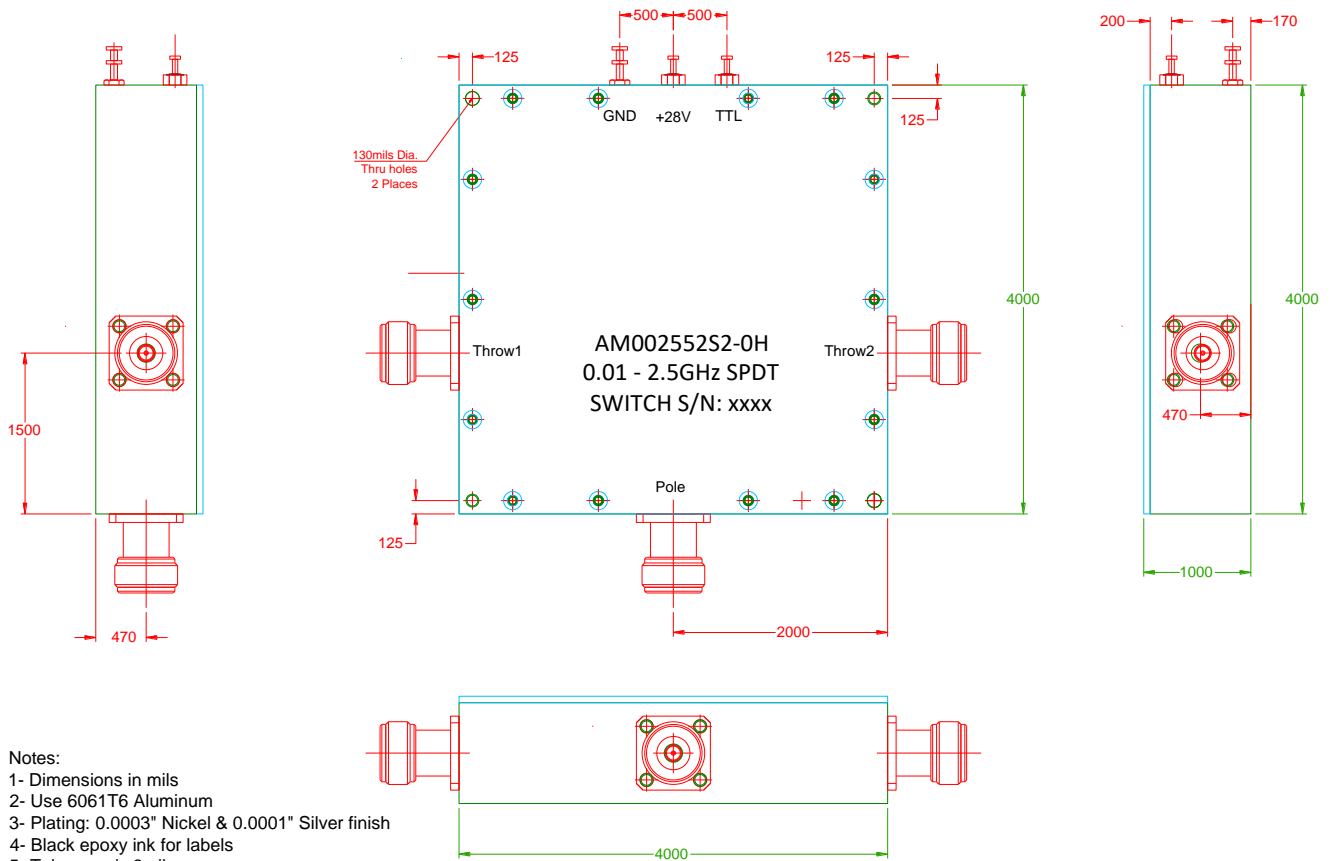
500 500

200 170

125

125

GND +28V TTL

125

130mils Dia.
Thru holes
2 Places

4000

4000

Throw1

AM002552S2-0H
0.01 - 2.5GHz SPDT
SWITCH S/N: xxxx

Throw2

470

1500

Pole

125

2000

1000

470

Notes:
1- Dimensions in mils
2- Use 6061T6 Aluminum
3- Plating: 0.0003" Nickel & 0.0001" Silver finish
4- Black epoxy ink for labels
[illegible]

4000